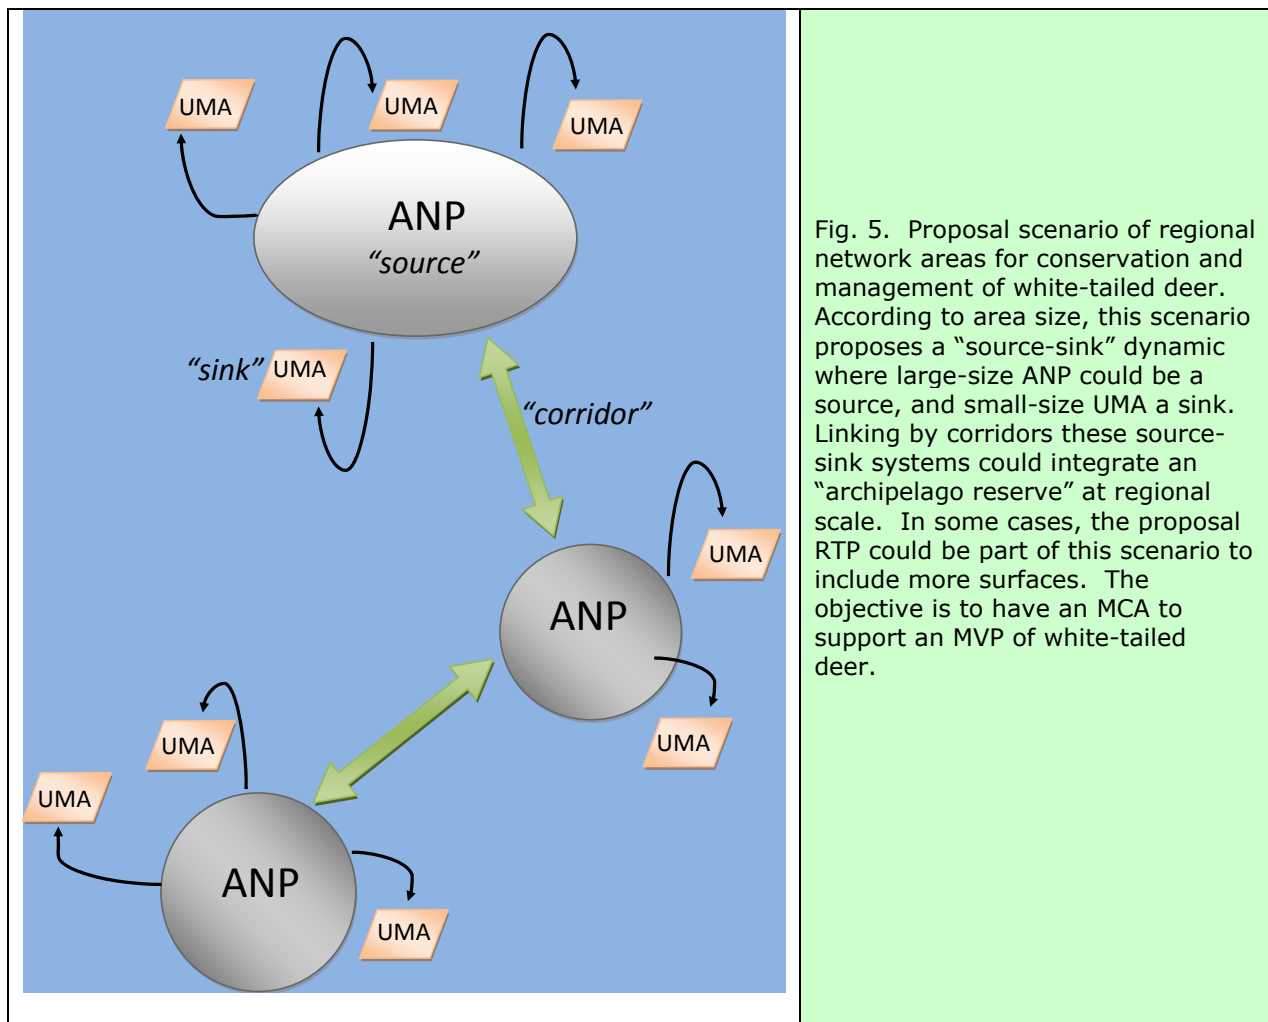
UMA
UMA
UMA
ANP
"source"
"sink" UMA
"corridor"
UMA
ANP
UMA
UMA
UMA
ANP
UMA

Fig. 5. Proposal scenario of regional network areas for conservation and management of white-tailed deer. According to area size, this scenario proposes a "source-sink" dynamic where large-size ANP could be a source, and small-size UMA a sink. Linking by corridors these source-sink systems could integrate an "archipelago reserve" at regional scale. In some cases, the proposal RTP could be part of this scenario to include more surfaces. The objective is to have an MCA to support an MVP of white-tailed deer.